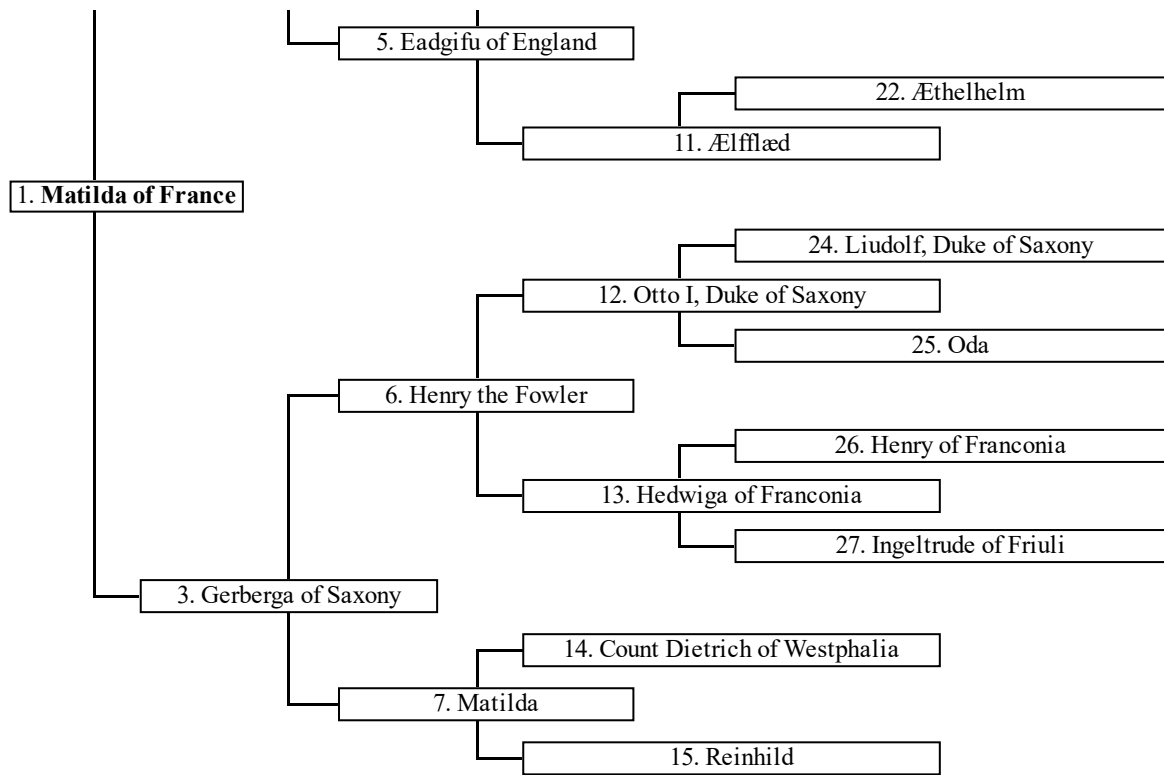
5. Eadgifu of England

22. Æthelhelm

11. Ælfflæd

1. **Matilda of France**

24. Liudolf, Duke of Saxony

12. Otto I, Duke of Saxony

25. Oda

6. Henry the Fowler

26. Henry of Franconia

13. Hedwiga of Franconia

27. Ingeltrude of Friuli

3. Gerberga of Saxony

14. Count Dietrich of Westphalia

7. Matilda

15. Reinhild